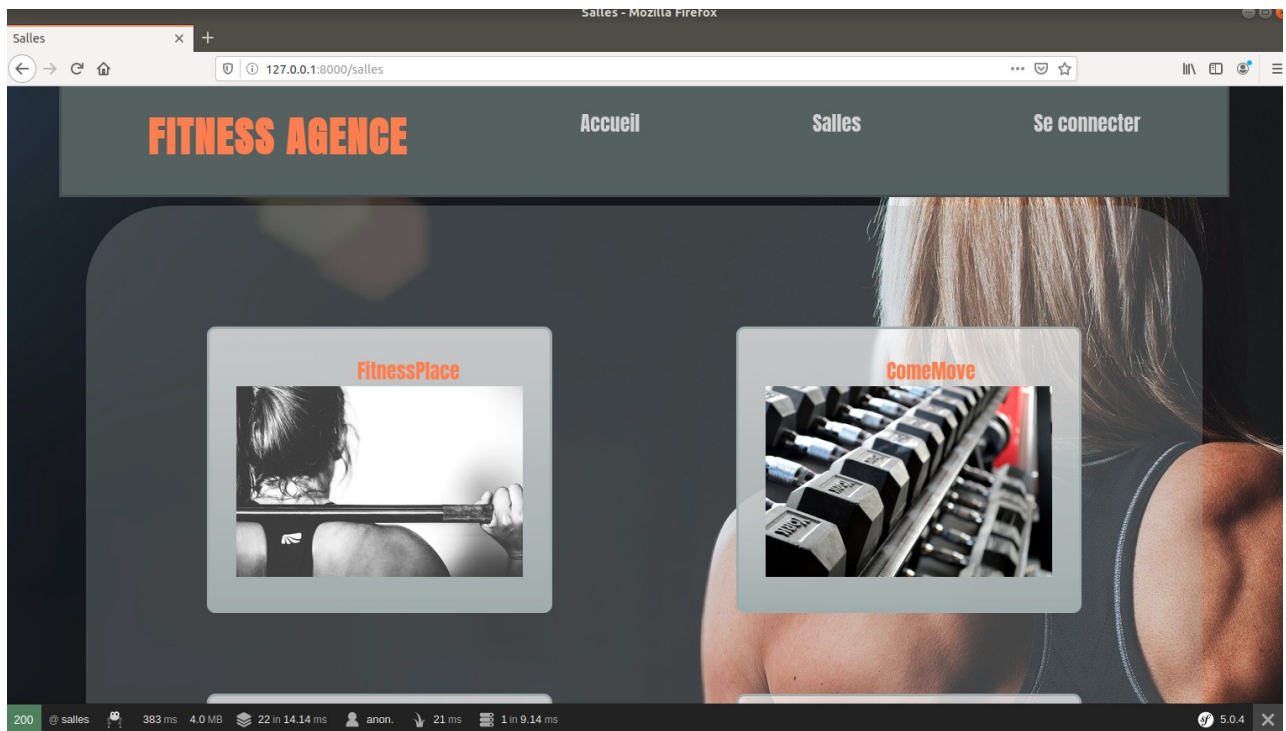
Salles - Mozilla Firefox

Salles

127.0.0.1:8000/salles

FITNESS AGENCE

Accueil

Salles

Se connecter

FitnessPlace

ComeMove

200 @ salles 383 ms 4.0 MB 22 in 14.14 ms anon. 21 ms 1 in 9.14 ms 5.0.4